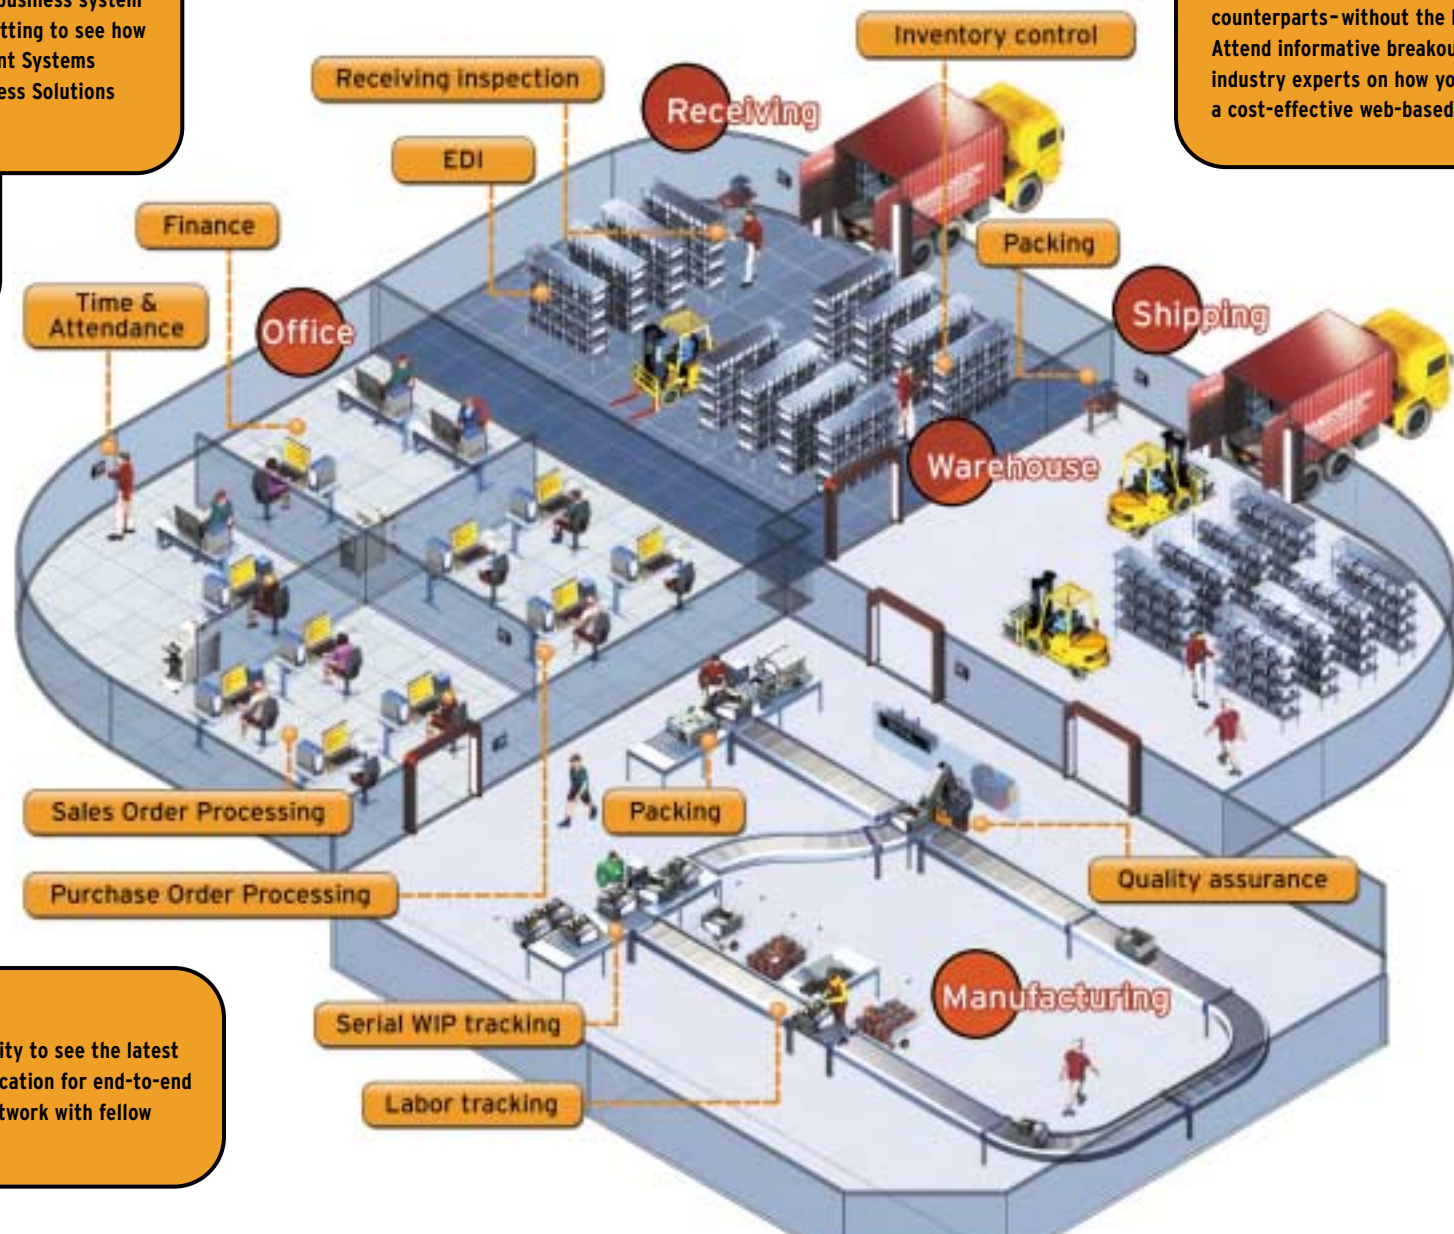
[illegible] business system
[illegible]tting to see how
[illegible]nt Systems
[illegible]ess Solutions

counterparts–without the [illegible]
Attend informative breakou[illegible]
industry experts on how yo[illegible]
a cost-effective web-based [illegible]

Inventory control

Receiving inspection

Receiving

EDI

Finance

Time & Attendance

Office

Packing

Shipping

Warehouse

Sales Order Processing

Packing

Quality assurance

Purchase Order Processing

Manufacturing

Serial WIP tracking

Labor tracking

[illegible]ity to see the latest
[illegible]cation for end-to-end
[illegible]twork with fellow